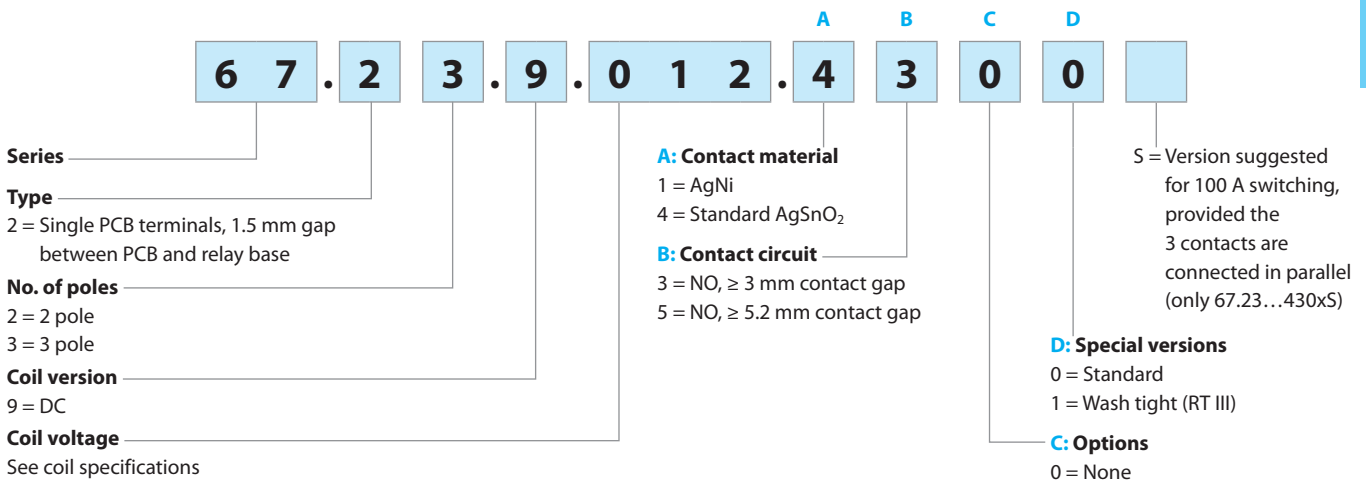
A B C D

6 7 . 2 3 . 9 . 0 1 2 . 4 3 0 0

Series

Type
2 = Single PCB terminals, 1.5 mm gap between PCB and relay base

No. of poles
2 = 2 pole
3 = 3 pole

Coil version
9 = DC

Coil voltage
See coil specifications

A: Contact material
1 = AgNi
4 = Standard $AgSnO_2$

B: Contact circuit
3 = NO, ≥ 3 mm contact gap
5 = NO, ≥ 5.2 mm contact gap

S = Version suggested for 100 A switching, provided the 3 contacts are connected in parallel (only 67.23…430xS)

D: Special versions
0 = Standard
1 = Wash tight (RT III)

C: Options
0 = None